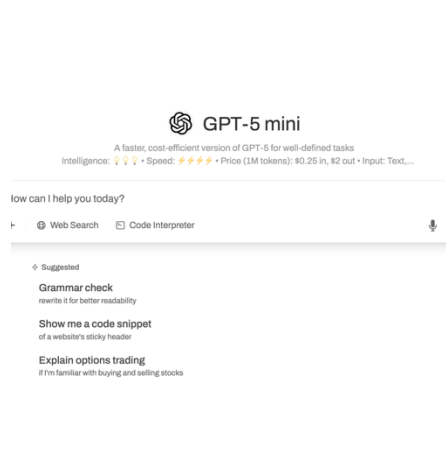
GPT-5 mini

A faster, cost-efficient version of GPT-5 for well-defined tasks
Intelligence: 💡💡💡 • Speed: ⚡⚡⚡⚡ • Price (1M tokens): $0.25 in, $2 out • Input: Text,...

low can I help you today?

+ Web Search Code Interpreter

Suggested

Grammar check
rewrite it for better readability

Show me a code snippet
of a website's sticky header

Explain options trading
if I'm familiar with buying and selling stocks